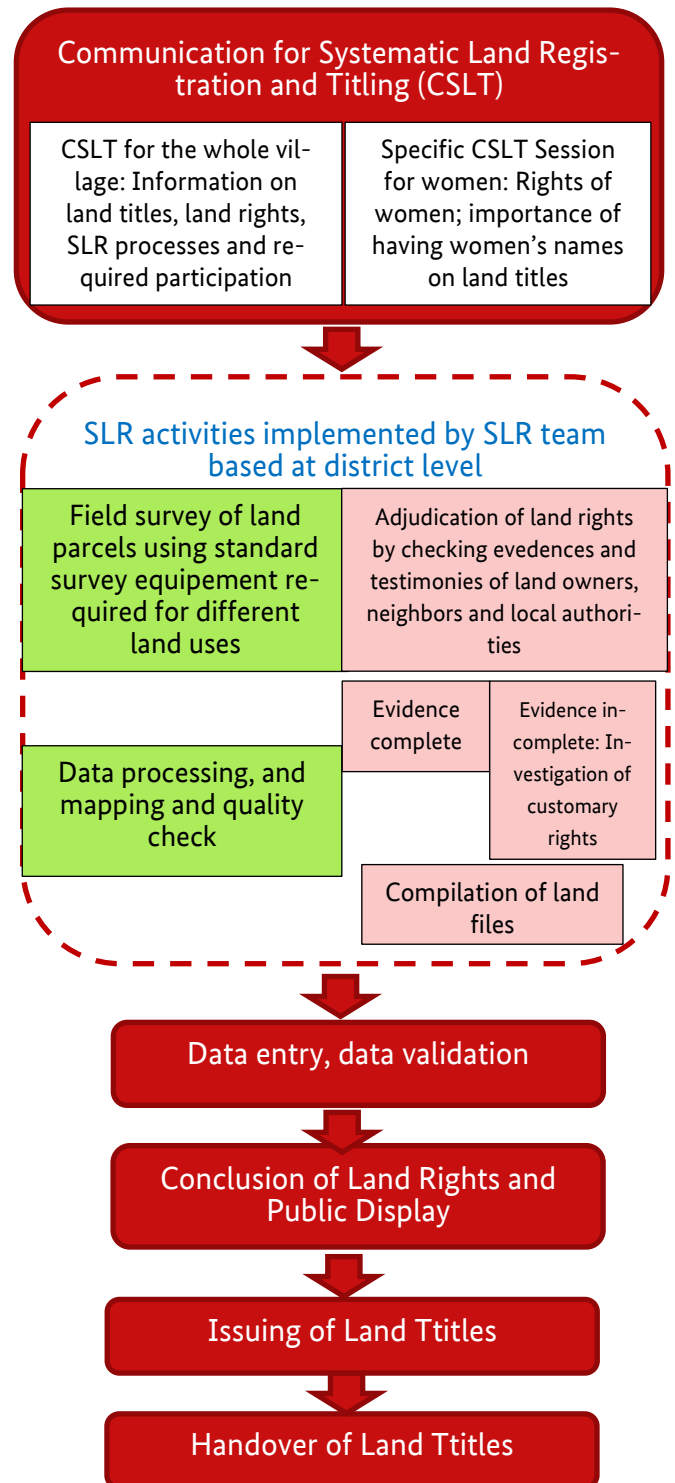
Communication for Systematic Land Registration and Titling (CSLT)

CSLT for the whole village: Information on land titles, land rights, SLR processes and required participation

Specific CSLT Session for women: Rights of women; importance of having women's names on land titles

SLR activities implemented by SLR team based at district level

Field survey of land parcels using standard survey equipement required for different land uses

Adjudication of land rights by checking evedences and testimonies of land owners, neighbors and local authorities

Evidence complete

Evidence incomplete: Investigation of customary rights

Data processing, and mapping and quality check

Compilation of land files

Data entry, data validation

Conclusion of Land Rights and Public Display

Issuing of Land Ttitles

Handover of Land Ttitles